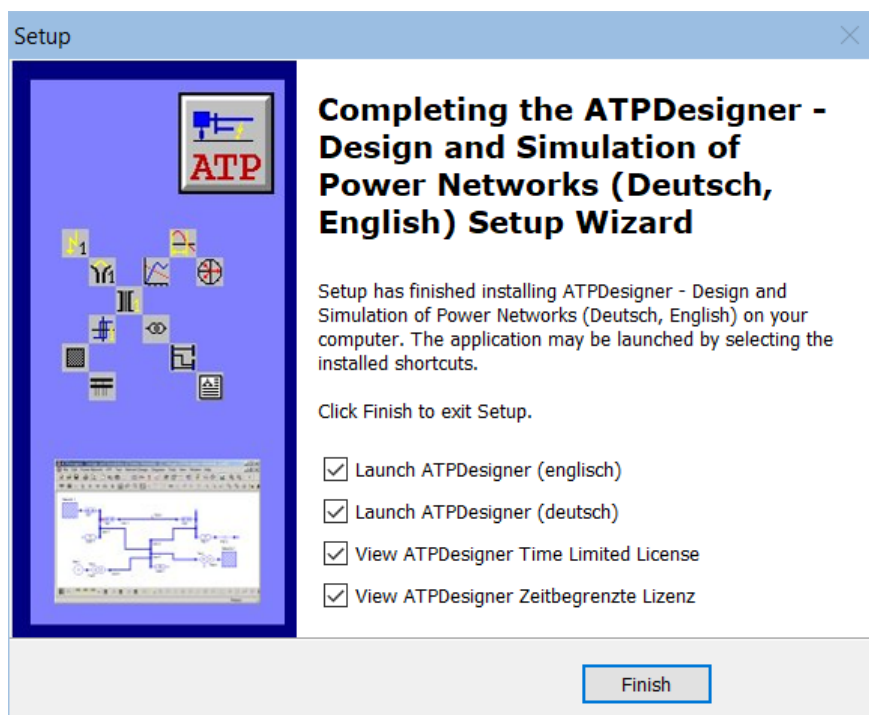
Setup

ATP

Completing the ATPDesigner - Design and Simulation of Power Networks (Deutsch, English) Setup Wizard

Setup has finished installing ATPDesigner - Design and Simulation of Power Networks (Deutsch, English) on your computer. The application may be launched by selecting the installed shortcuts.

Click Finish to exit Setup.

Launch ATPDesigner (englisch)

Launch ATPDesigner (deutsch)

View ATPDesigner Time Limited License

View ATPDesigner Zeitbegrenzte Lizenz

Finish